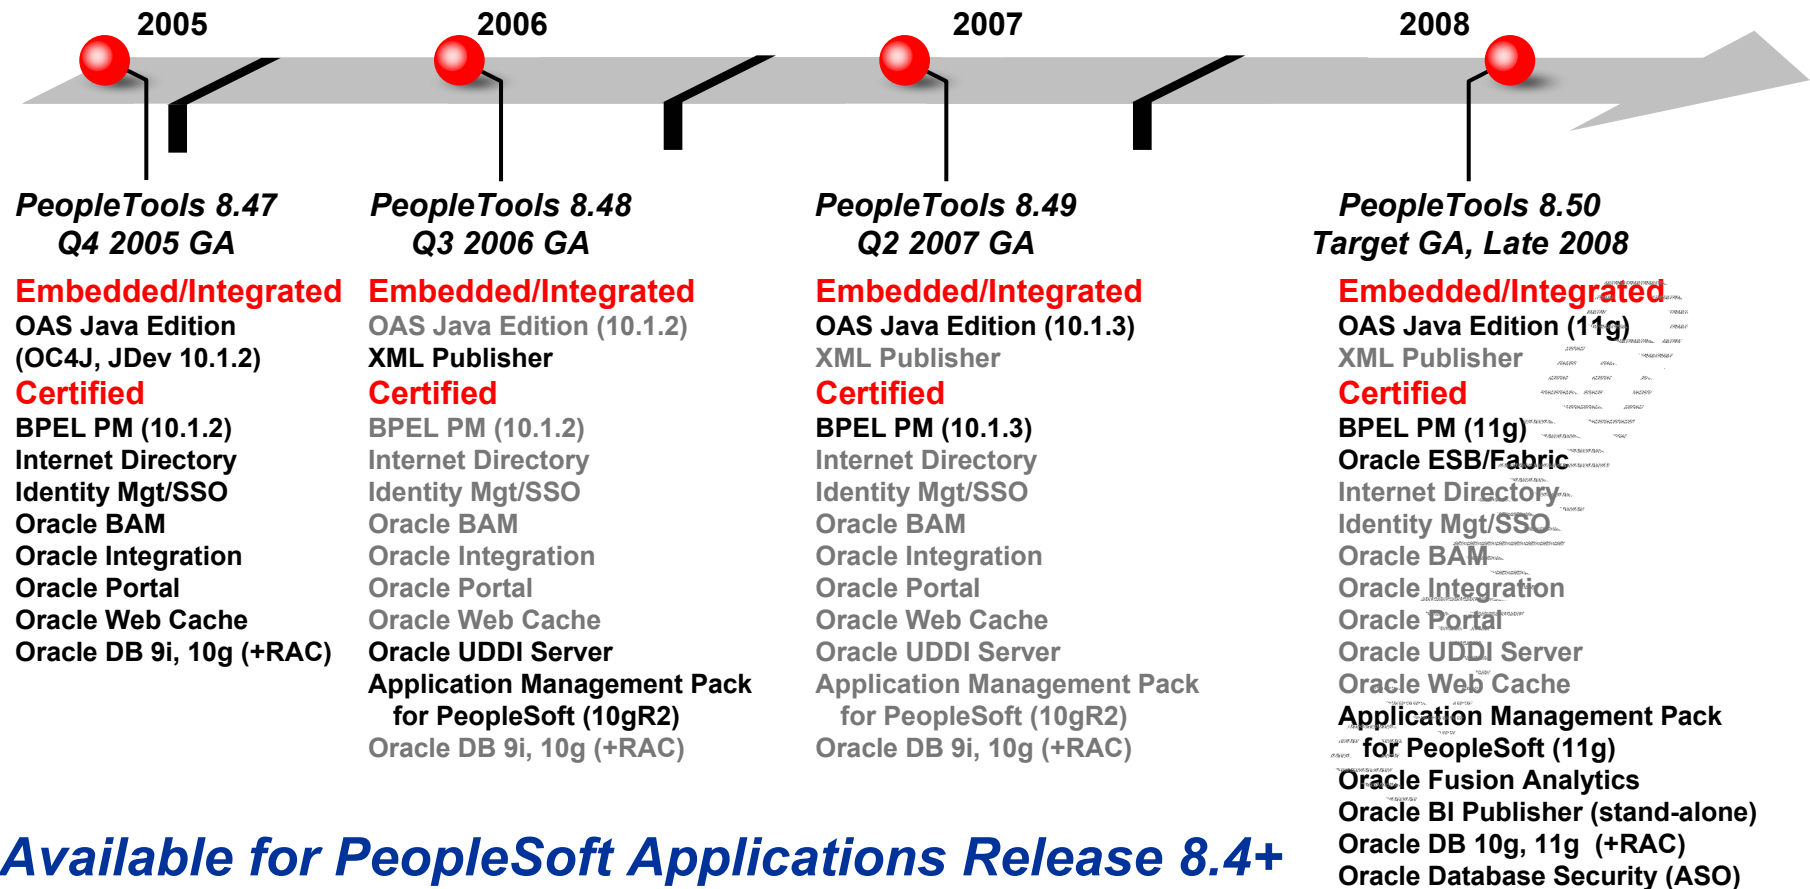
2005

2006

2007

2008

PeopleTools 8.47
Q4 2005 GA

Embedded/Integrated
OAS Java Edition
(OC4J, JDev 10.1.2)
Certified
BPEL PM (10.1.2)
Internet Directory
Identity Mgt/SSO
Oracle BAM
Oracle Integration
Oracle Portal
Oracle Web Cache
Oracle DB 9i, 10g (+RAC)

PeopleTools 8.48
Q3 2006 GA

Embedded/Integrated
OAS Java Edition (10.1.2)
XML Publisher
Certified
BPEL PM (10.1.2)
Internet Directory
Identity Mgt/SSO
Oracle BAM
Oracle Integration
Oracle Portal
Oracle Web Cache
Oracle UDDI Server
Application Management Pack
for PeopleSoft (10gR2)
Oracle DB 9i, 10g (+RAC)

PeopleTools 8.49
Q2 2007 GA

Embedded/Integrated
OAS Java Edition (10.1.3)
XML Publisher
Certified
BPEL PM (10.1.3)
Internet Directory
Identity Mgt/SSO
Oracle BAM
Oracle Integration
Oracle Portal
Oracle Web Cache
Oracle UDDI Server
Application Management Pack
for PeopleSoft (10gR2)
Oracle DB 9i, 10g (+RAC)

PeopleTools 8.50
Target GA, Late 2008

Embedded/Integrated
OAS Java Edition (11g)
XML Publisher
Certified
BPEL PM (11g)
Oracle ESB/Fabric
Internet Directory
Identity Mgt/SSO
Oracle BAM
Oracle Integration
Oracle Portal
Oracle UDDI Server
Oracle Web Cache
Application Management Pack
for PeopleSoft (11g)
Oracle Fusion Analytics
Oracle BI Publisher (stand-alone)
Oracle DB 10g, 11g (+RAC)
Oracle Database Security (ASO)

Available for PeopleSoft Applications Release 8.4+